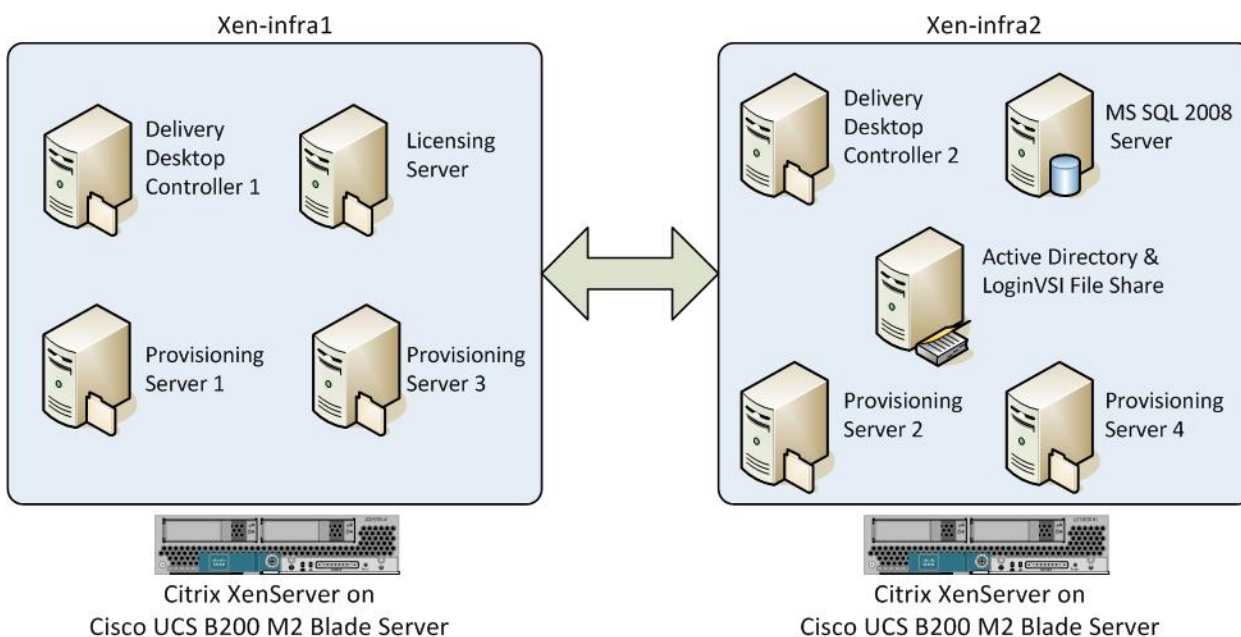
Xen-infra1

Delivery Desktop Controller 1

Licensing Server

Provisioning Server 1

Provisioning Server 3

Citrix XenServer on Cisco UCS B200 M2 Blade Server

Xen-infra2

Delivery Desktop Controller 2

MS SQL 2008 Server

Active Directory & LoginVSI File Share

Provisioning Server 2

Provisioning Server 4

Citrix XenServer on Cisco UCS B200 M2 Blade Server